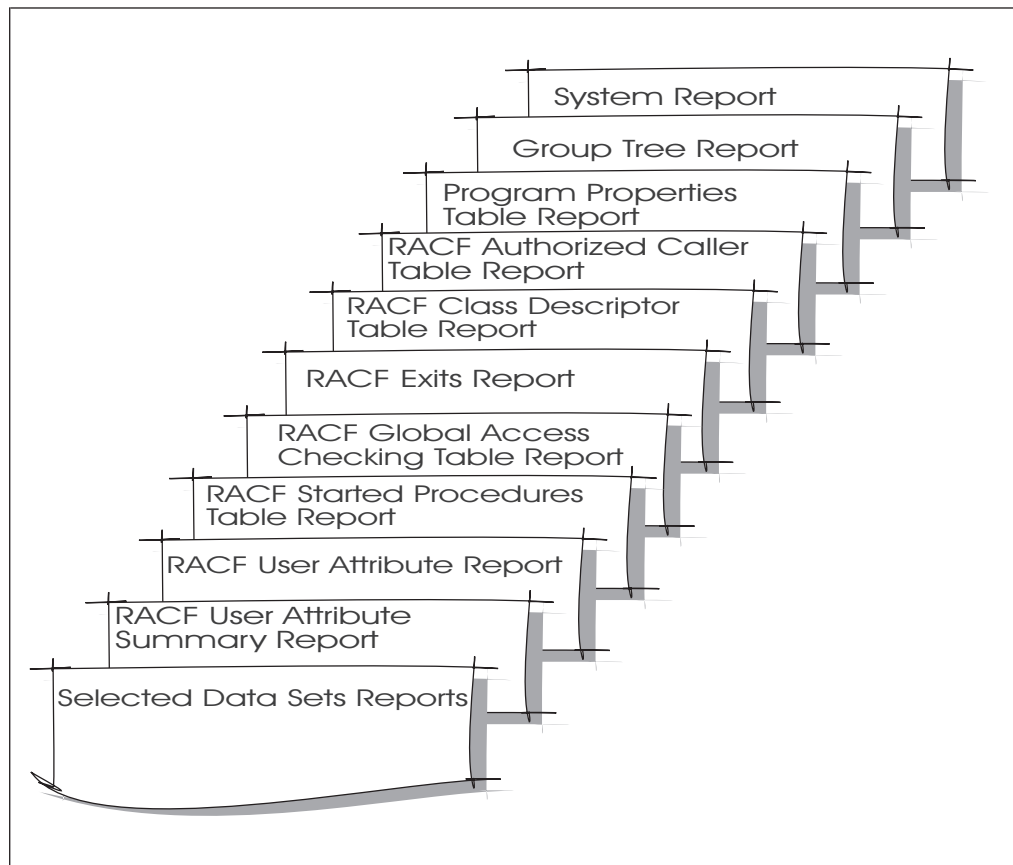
System Report

Group Tree Report

Program Properties Table Report

RACF Authorized Caller Table Report

RACF Class Descriptor Table Report

RACF Exits Report

RACF Global Access Checking Table Report

RACF Started Procedures Table Report

RACF User Attribute Report

RACF User Attribute Summary Report

Selected Data Sets Reports